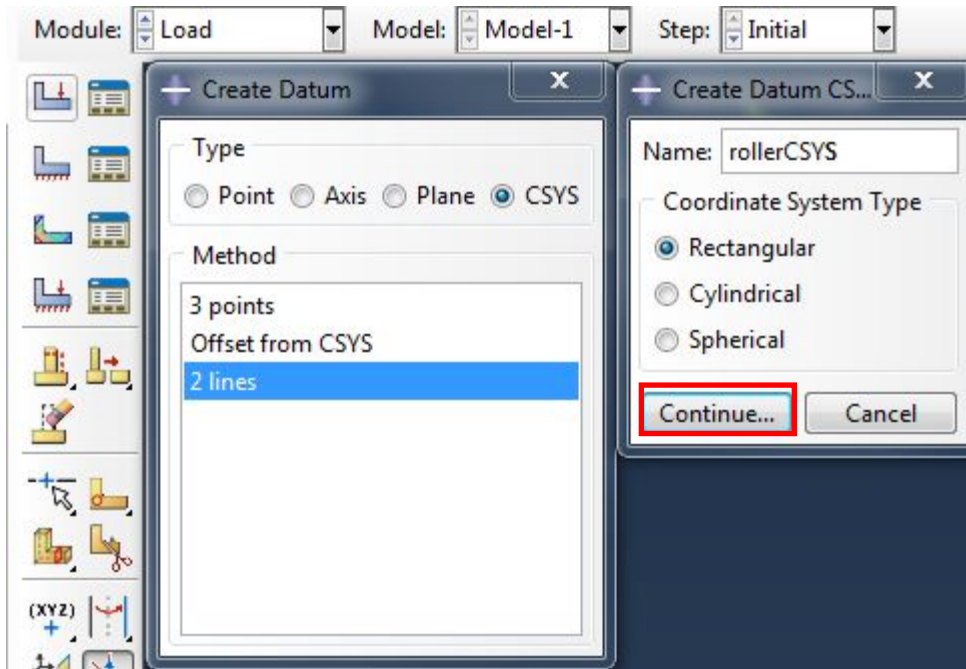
Module: Load Model: Model-1 Step: Initial

Create Datum

Type

Point Axis Plane CSYS

Method

3 points
Offset from CSYS
2 lines

Create Datum CS...

Name: rollerCSYS

Coordinate System Type

Rectangular
Cylindrical
Spherical

Continue... Cancel

(XYZ)